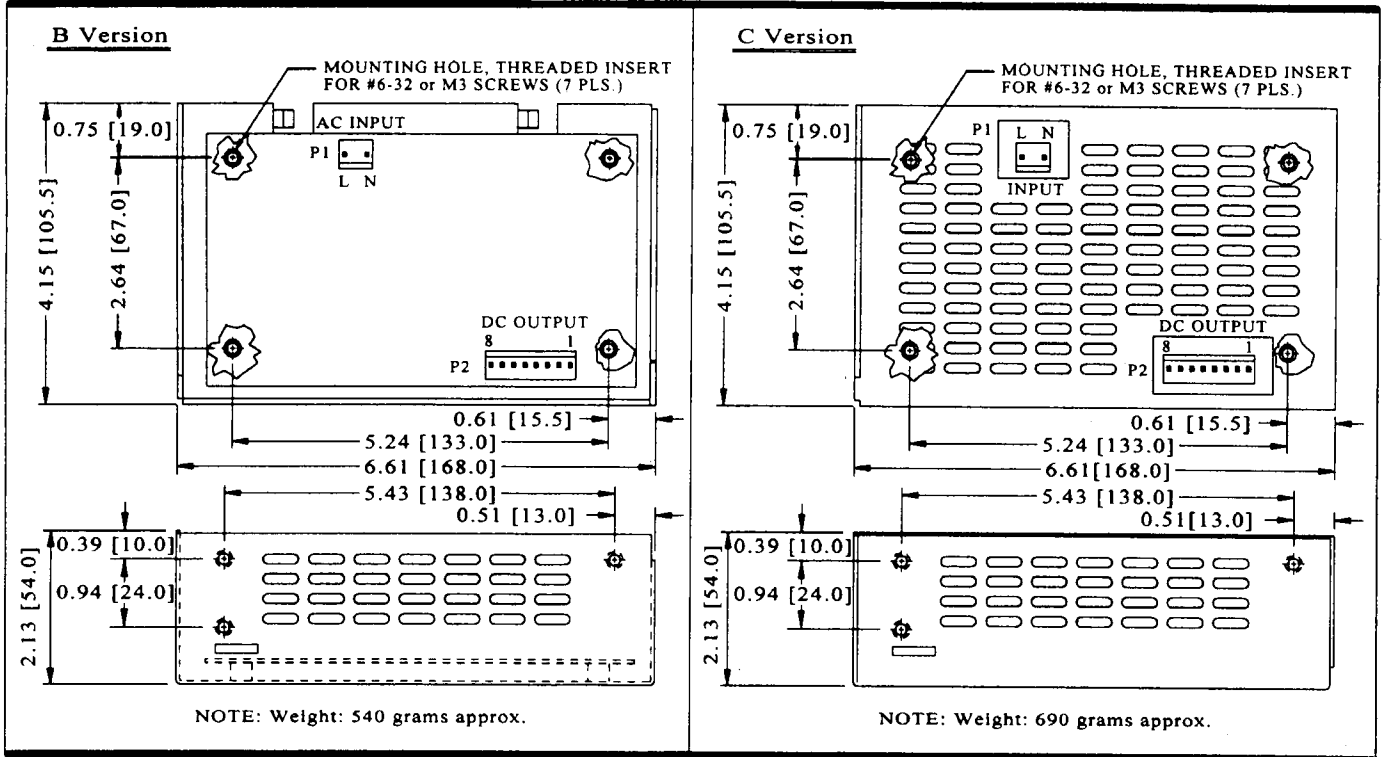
B Version

MOUNTING HOLE, THREADED INSERT FOR #6-32 or M3 SCREWS (7 PLS.)

AC INPUT

P1

L N

0.75 [19.0]

2.64 [67.0]

4.15 [105.5]

DC OUTPUT

8 1

P2

0.61 [15.5]

5.24 [133.0]

6.61 [168.0]

5.43 [138.0]

0.51 [13.0]

0.39 [10.0]

0.94 [24.0]

2.13 [54.0]

NOTE: Weight: 540 grams approx.

C Version

MOUNTING HOLE, THREADED INSERT FOR #6-32 or M3 SCREWS (7 PLS.)

P1

L N

INPUT

0.75 [19.0]

2.64 [67.0]

4.15 [105.5]

DC OUTPUT

8 1

P2

0.61 [15.5]

5.24 [133.0]

6.61[168.0]

5.43 [138.0]

0.51[13.0]

0.39 [10.0]

0.94 [24.0]

2.13 [54.0]

NOTE: Weight: 690 grams approx.